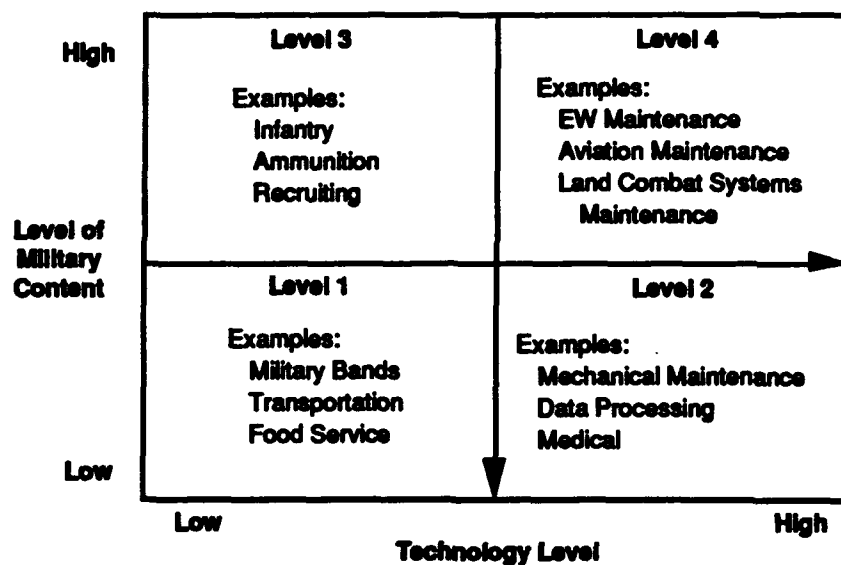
High

Level 3

Examples:
Infantry
Ammunition
Recruiting

Level 4

Examples:
EW Maintenance
Aviation Maintenance
Land Combat Systems Maintenance

Level of Military Content

Level 1

Examples:
Military Bands
Transportation
Food Service

Level 2

Examples:
Mechanical Maintenance
Data Processing
Medical

Low

Low

High

Technology Level